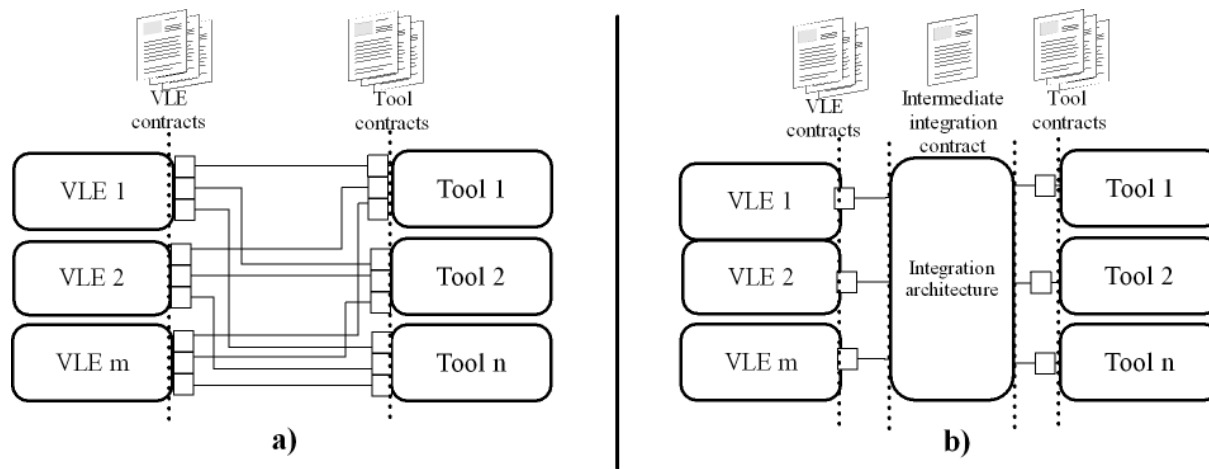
VLE contracts

Tool contracts

VLE 1

Tool 1

VLE 2

Tool 2

VLE m

Tool n

a)

VLE contracts

Intermediate integration contract

Tool contracts

VLE 1

Tool 1

VLE 2

Integration architecture

Tool 2

VLE m

Tool n

b)